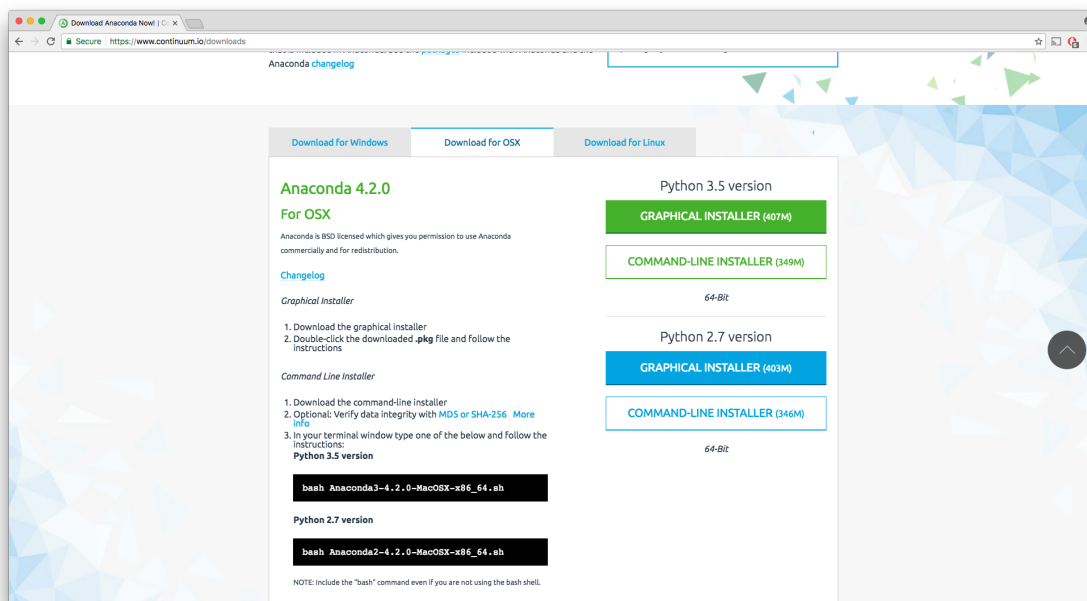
Download Anaconda Now! | Co

Secure https://www.continuum.io/downloads

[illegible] packages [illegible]
Anaconda changelog

Download for Windows
Download for OSX
Download for Linux

Anaconda 4.2.0

For OSX

Anaconda is BSD licensed which gives you permission to use Anaconda commercially and for redistribution.

Changelog

Graphical Installer

1. Download the graphical installer
2. Double-click the downloaded .pkg file and follow the instructions

Command Line Installer

1. Download the command-line installer
2. Optional: Verify data integrity with MD5 or SHA-256 More info
3. In your terminal window type one of the below and follow the instructions:

Python 3.5 version

bash Anaconda3-4.2.0-MacOSX-x86_64.sh

Python 2.7 version

bash Anaconda2-4.2.0-MacOSX-x86_64.sh

NOTE: Include the "bash" command even if you are not using the bash shell.

Python 3.5 version

GRAPHICAL INSTALLER (407M)

COMMAND-LINE INSTALLER (349M)

64-Bit

Python 2.7 version

GRAPHICAL INSTALLER (403M)

COMMAND-LINE INSTALLER (346M)

64-Bit